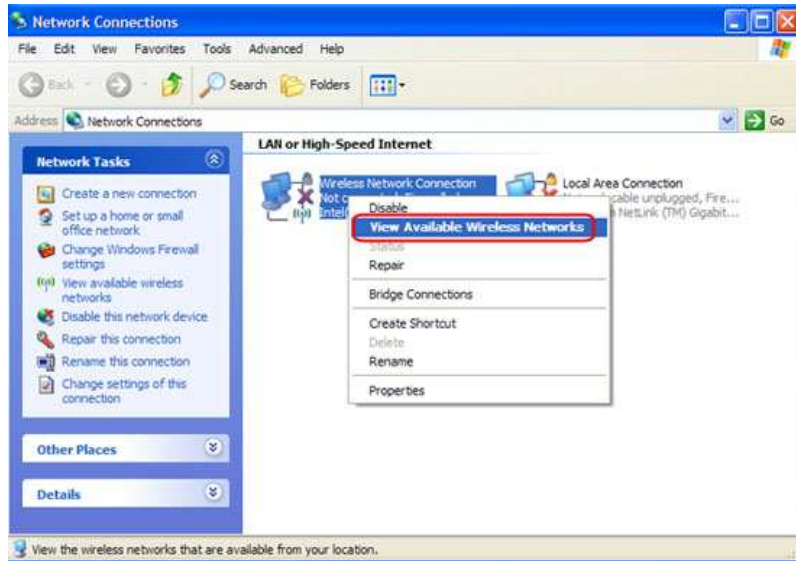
Network Connections

File Edit View Favorites Tools Advanced Help

Back Search Folders

Address Network Connections Go

Network Tasks

Create a new connection
Set up a home or small office network
Change Windows Firewall settings
View available wireless networks
Disable this network device
Repair this connection
Rename this connection
Change settings of this connection

Other Places

Details

LAN or High-Speed Internet

Wireless Network Connection
Not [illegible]
Intel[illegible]

Local Area Connection
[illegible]cable unplugged, Fire...
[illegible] NetLink (TM) Gigabit...

Disable
View Available Wireless Networks
Status
Repair
Bridge Connections
Create Shortcut
Delete
Rename
Properties

View the wireless networks that are available from your location.